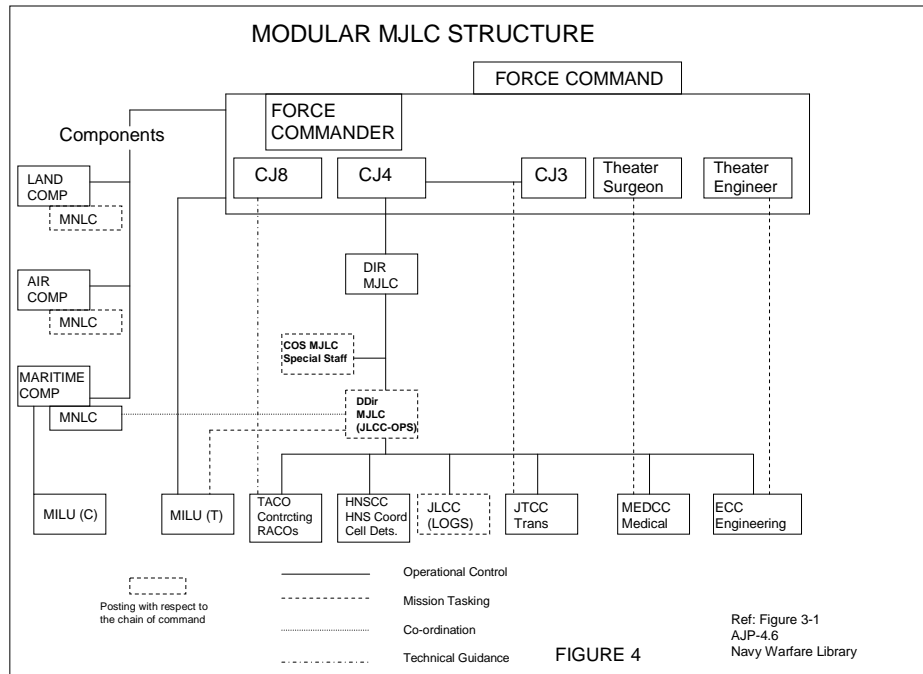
MODULAR MJLC STRUCTURE

FORCE COMMAND

FORCE COMMANDER

Components

LAND COMP

MNLC

AIR COMP

MNLC

MARITIME COMP

MNLC

CJ8

CJ4

CJ3

Theater Surgeon

Theater Engineer

DIR MJLC

COS MJLC Special Staff

DDir MJLC (JLCC-OPS)

MILU (C)

MILU (T)

TACO Contrcting RACOs

HNSCC HNS Coord Cell Dets.

JLCC (LOGS)

JTCC Trans

MEDCC Medical

ECC Engineering

Posting with respect to the chain of command

Operational Control

Mission Tasking

Co-ordination

Technical Guidance

FIGURE 4

Ref: Figure 3-1
AJP-4.6
Navy Warfare Library